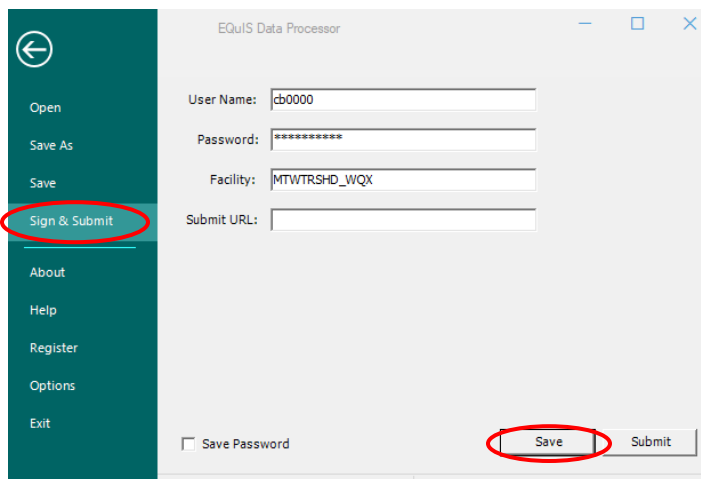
EQuIS Data Processor

Open

Save As

Save

Sign & Submit

About

Help

Register

Options

Exit

User Name: cb0000

Password: **********

Facility: MTWTRSHD_WQX

Submit URL:

Save Password

Save

Submit